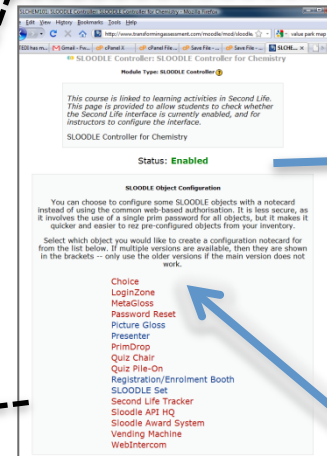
TFE/MPS: SLOODLE Controller: SLOODLE Controller for Chemistry - Mozilla Firefox

File Edit View History Bookmarks Tools Help

http://www.transformingassessment.com/moodle/mod/sloodle

value park map

TEEB has m... | Gmail - Fe... | cPanel X | cPanel File... | Save File -... | Save File -... | SLOOD... ×

SLOODLE Controller: SLOODLE Controller for Chemistry

Module Type: SLOODLE Controller

This course is linked to learning activities in Second Life. This page is provided to allow students to check whether the Second Life interface is currently enabled, and for instructors to configure the interface.

SLOODLE Controller for Chemistry

Status: Enabled

SLOODLE Object Configuration

You can choose to configure some SLOODLE objects with a notecard instead of using the common web-based authorisation. It is less secure, as it involves the use of a single prim password for all objects, but it makes it quicker and easier to rez pre-configured objects from your inventory.

Select which object you would like to create a configuration notecard for from the list below. If multiple versions are available, then they are shown in the brackets -- only use the older versions if the main version does not work.

Choice
LoginZone
MetaGloss
Password Reset
Picture Gloss
Presenter
PrimDrop
Quiz Chair
Quiz Pile-On
Registration/Enrolment Booth
SLOODLE Set
Second Life Tracker
Sloodle API HQ
Sloodle Award System
Vending Machine
WebIntercom